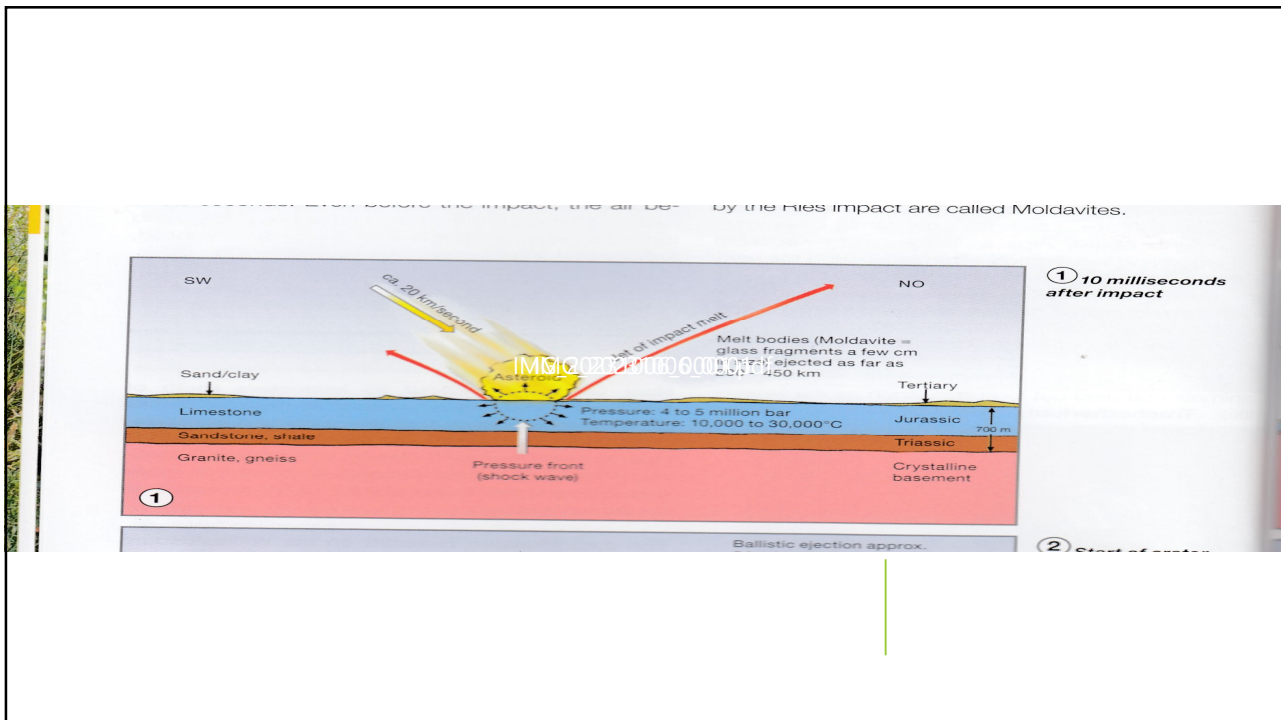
seconds. Even before the impact, the air be- by the Ries impact are called Moldavites.

SW

ca. 20 km/second

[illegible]st of impact melt

NO

① 10 milliseconds after impact

Melt bodies (Moldavite = glass fragments a few cm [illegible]) ejected as far as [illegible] - 450 km

IMG_20210106_000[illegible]

Sand/clay

Asteroid

Tertiary

Limestone

Pressure: 4 to 5 million bar
Temperature: 10,000 to 30,000°C

Jurassic

700 m

Sandstone, shale

Triassic

Granite, gneiss

Pressure front (shock wave)

Crystalline basement

①

Ballistic ejection approx.

② Start of crater